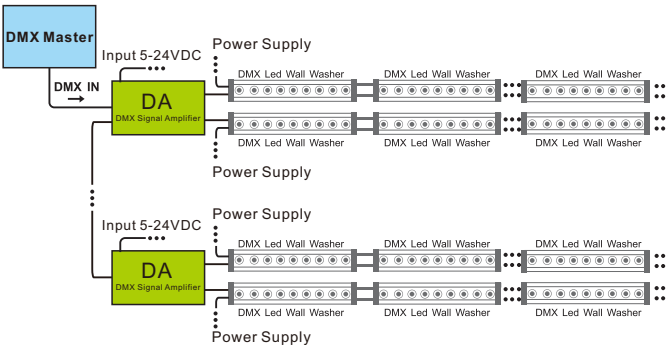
DMX Master

DMX IN

Input 5-24VDC

Power Supply

DA
DMX Signal Amplifier

DMX Led Wall Washer

DMX Led Wall Washer

DMX Led Wall Washer

DMX Led Wall Washer

DMX Led Wall Washer

DMX Led Wall Washer

Power Supply

Input 5-24VDC

Power Supply

DA
DMX Signal Amplifier

DMX Led Wall Washer

DMX Led Wall Washer

DMX Led Wall Washer

DMX Led Wall Washer

DMX Led Wall Washer

DMX Led Wall Washer

Power Supply